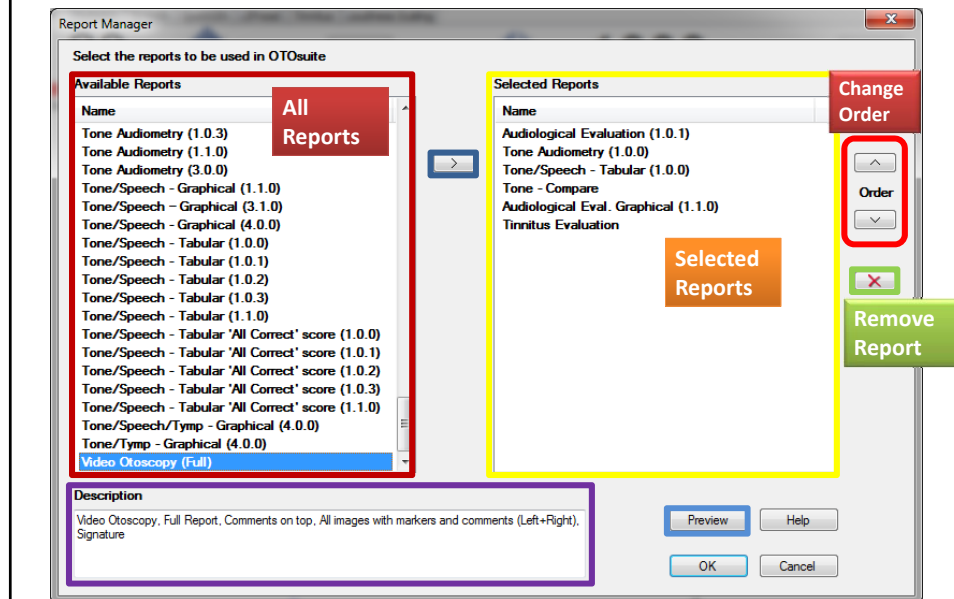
Report Manager

Select the reports to be used in OTOsuite

Available Reports

Name

All Reports

Tone Audiometry (1.0.3)
Tone Audiometry (1.1.0)
Tone Audiometry (3.0.0)
Tone/Speech - Graphical (1.1.0)
Tone/Speech - Graphical (3.1.0)
Tone/Speech - Graphical (4.0.0)
Tone/Speech - Tabular (1.0.0)
Tone/Speech - Tabular (1.0.1)
Tone/Speech - Tabular (1.0.2)
Tone/Speech - Tabular (1.0.3)
Tone/Speech - Tabular (1.1.0)
Tone/Speech - Tabular 'All Correct' score (1.0.0)
Tone/Speech - Tabular 'All Correct' score (1.0.1)
Tone/Speech - Tabular 'All Correct' score (1.0.2)
Tone/Speech - Tabular 'All Correct' score (1.0.3)
Tone/Speech - Tabular 'All Correct' score (1.1.0)
Tone/Speech/Tymp - Graphical (4.0.0)
Tone/Tymp - Graphical (4.0.0)
Video Otoscopy (Full)

>

Selected Reports

Name

Audiological Evaluation (1.0.1)
Tone Audiometry (1.0.0)
Tone/Speech - Tabular (1.0.0)
Tone - Compare
Audiological Eval. Graphical (1.1.0)
Tinnitus Evaluation

Selected Reports

Change Order

^

Order

v

Remove Report

Description

Video Otoscopy, Full Report, Comments on top, All images with markers and comments (Left+Right), Signature

Preview

Help

OK

Cancel